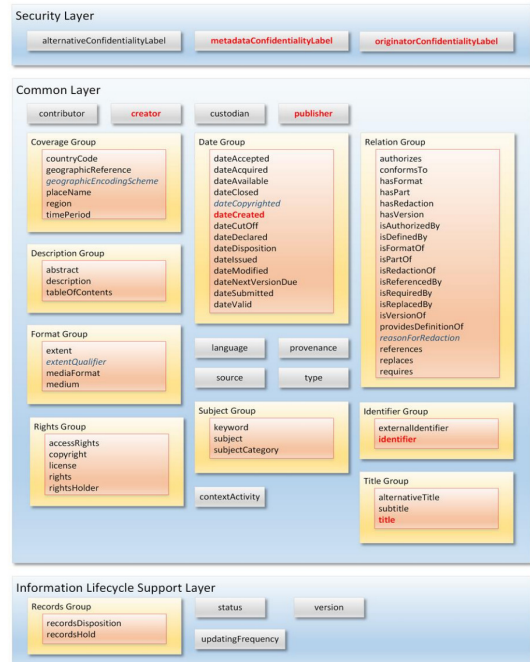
Security Layer

alternativeConfidentialityLabel

metadataConfidentialityLabel

originatorConfidentialityLabel

Common Layer

contributor

creator

custodian

publisher

Coverage Group
countryCode
geographicReference
geographicEncodingScheme
placeName
region
timePeriod

Description Group
abstract
description
tableOfContents

Format Group
extent
extentQualifier
mediaFormat
medium

Rights Group
accessRights
copyright
license
rights
rightsHolder

Date Group
dateAccepted
dateAcquired
dateAvailable
dateClosed
dateCopyrighted
dateCreated
dateCutOff
dateDeclared
dateDisposition
dateIssued
dateModified
dateNextVersionDue
dateSubmitted
dateValid

language

provenance

source

type

Subject Group
keyword
subject
subjectCategory

contextActivity

Relation Group
authorizes
conformsTo
hasFormat
hasPart
hasRedaction
hasVersion
isAuthorizedBy
isDefinedBy
isFormatOf
isPartOf
isRedactionOf
isReferencedBy
isRequiredBy
isReplacedBy
isVersionOf
providesDefinitionOf
reasonForRedaction
references
replaces
requires

Identifier Group
externalIdentifier
identifier

Title Group
alternativeTitle
subtitle
title

Information Lifecycle Support Layer

Records Group
recordsDisposition
recordsHold

status

version

updatingFrequency